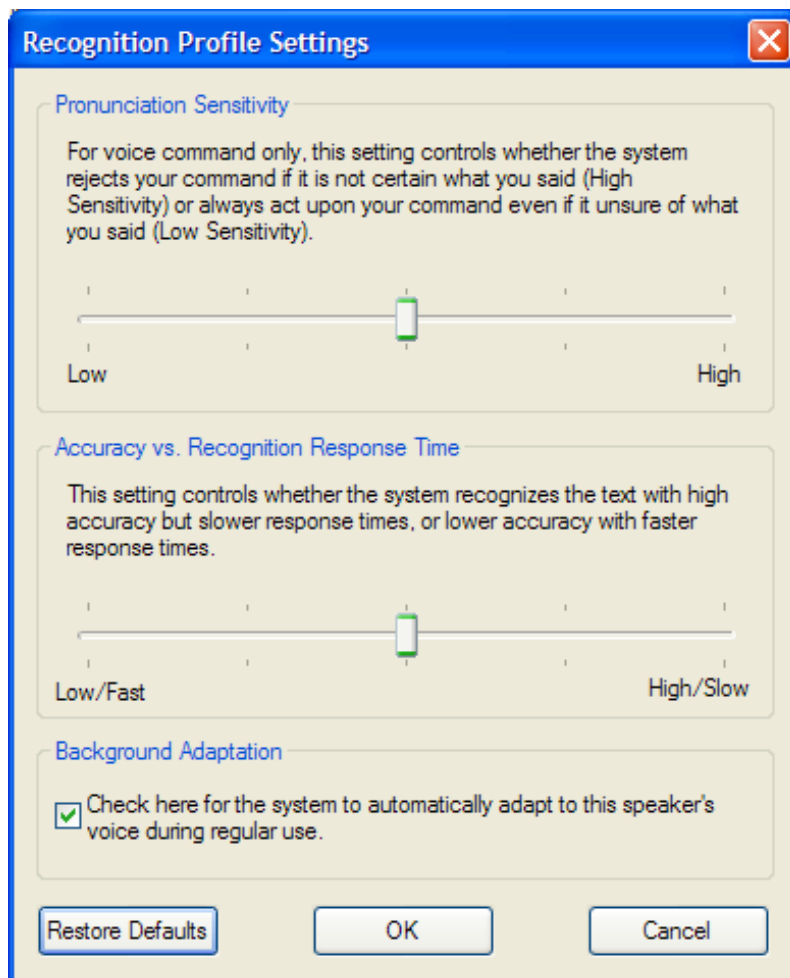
Recognition Profile Settings

Pronunciation Sensitivity

For voice command only, this setting controls whether the system rejects your command if it is not certain what you said (High Sensitivity) or always act upon your command even if it unsure of what you said (Low Sensitivity).

Low

High

Accuracy vs. Recognition Response Time

This setting controls whether the system recognizes the text with high accuracy but slower response times, or lower accuracy with faster response times.

Low/Fast

High/Slow

Background Adaptation

Check here for the system to automatically adapt to this speaker's voice during regular use.

Restore Defaults

OK

Cancel